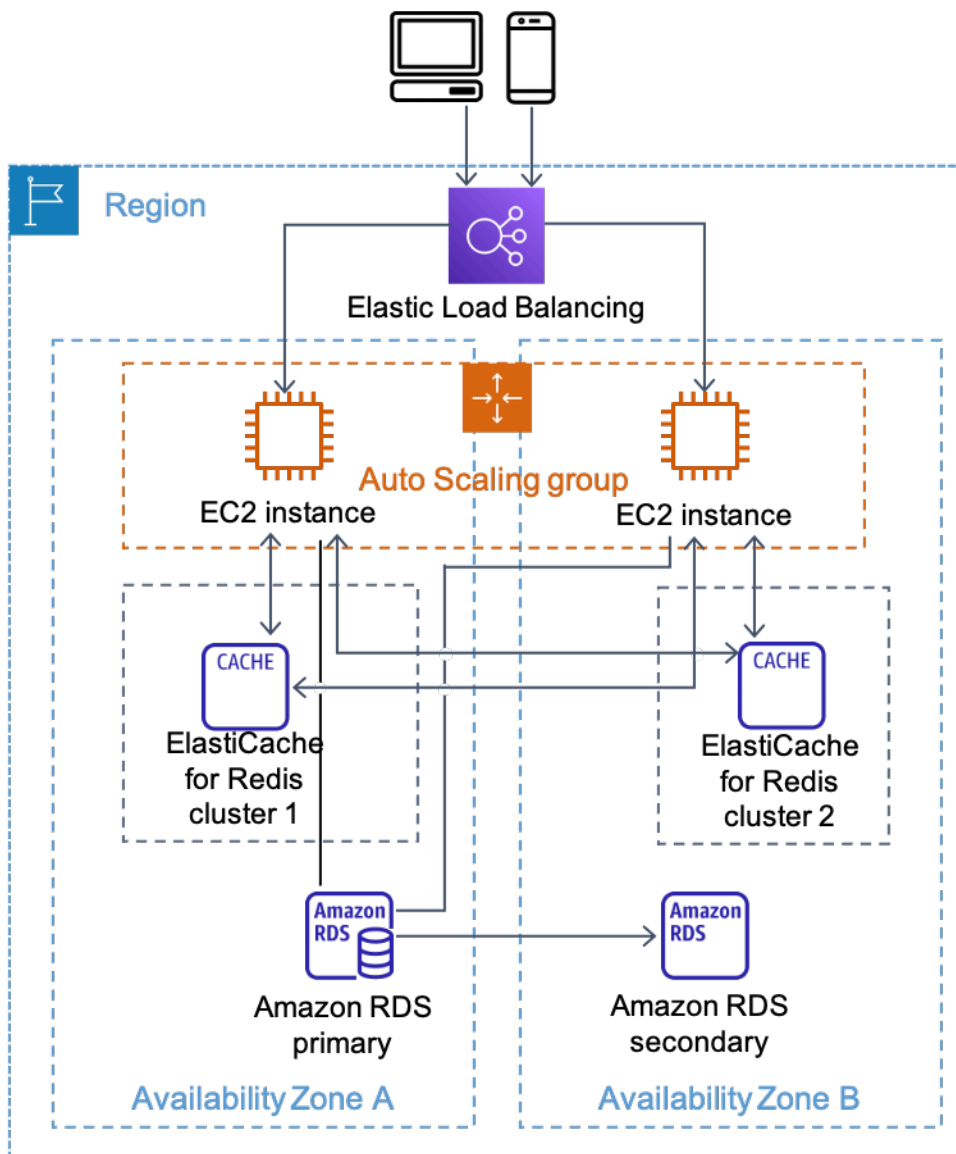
Region

Elastic Load Balancing

Auto Scaling group

EC2 instance

EC2 instance

CACHE

ElastiCache for Redis cluster 1

CACHE

ElastiCache for Redis cluster 2

Amazon RDS

Amazon RDS primary

Amazon RDS

Amazon RDS secondary

Availability Zone A

Availability Zone B